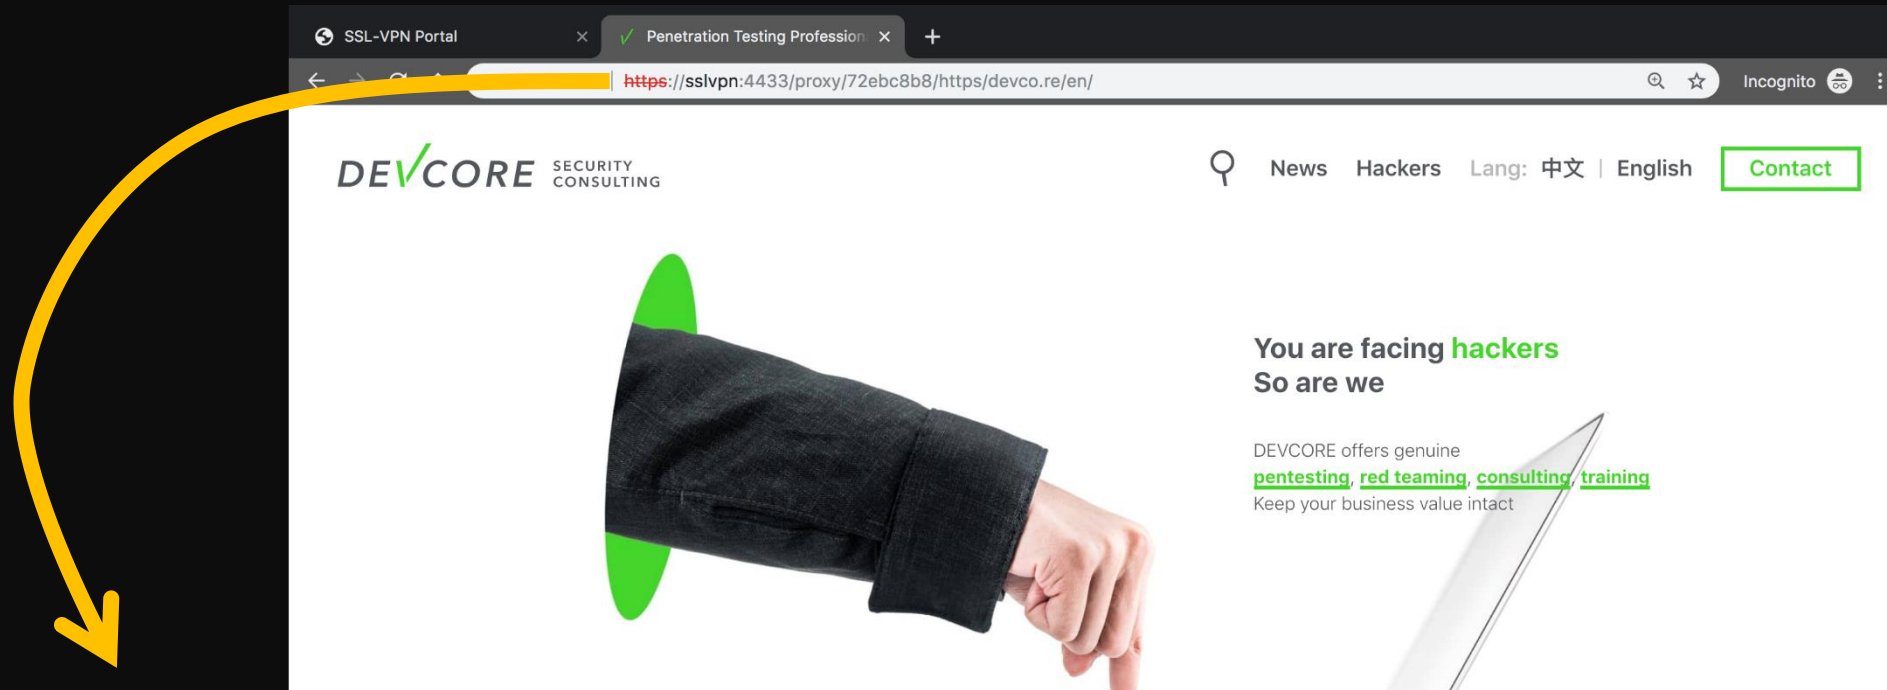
SSL-VPN Portal ×

Penetration Testing Profession ×

+

https://sslvpn:4433/proxy/72ebc8b8/https/devco.re/en/

Incognito

DEVCORE SECURITY CONSULTING

News Hackers Lang: 中文 | English Contact

You are facing hackers
So are we

DEVCORE offers genuine
pentesting, red teaming, consulting, training
Keep your business value intact